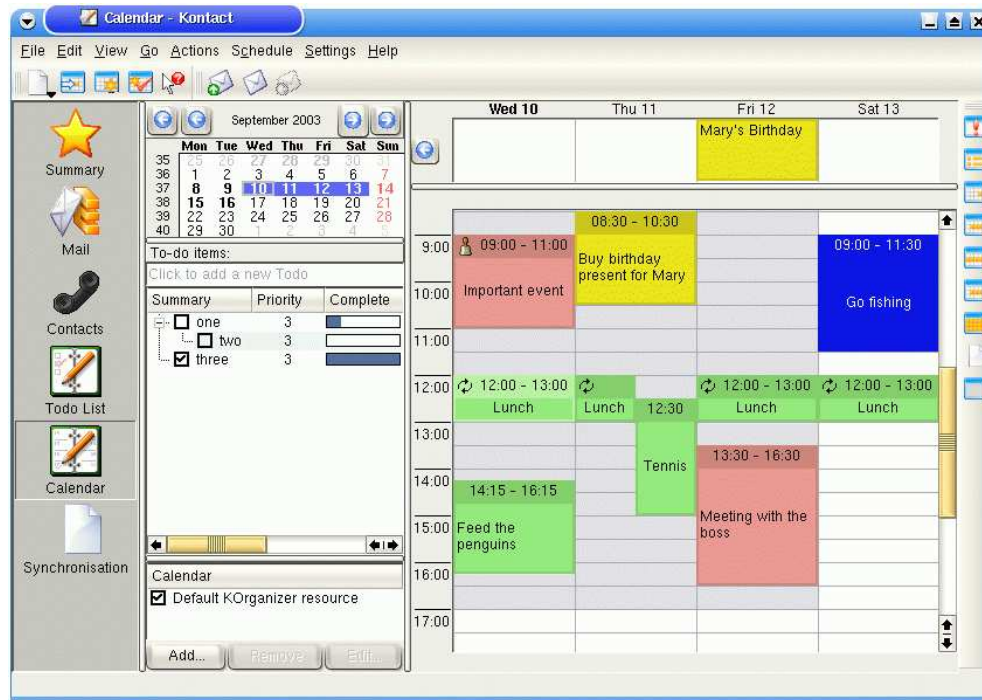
Calendar - Kontact

File Edit View Go Actions Schedule Settings Help

Summary
Mail
Contacts
Todo List
Calendar
Synchronisation

September 2003

| | Mon | Tue | Wed | Thu | Fri | Sat | Sun |
|---|---|---|---|---|---|---|---|
| 35 | 25 | 26 | 27 | 28 | 29 | 30 | 31 |
| 36 | 1 | 2 | 3 | 4 | 5 | 6 | 7 |
| 37 | 8 | 9 | 10 | 11 | 12 | 13 | 14 |
| 38 | 15 | 16 | 17 | 18 | 19 | 20 | 21 |
| 39 | 22 | 23 | 24 | 25 | 26 | 27 | 28 |
| 40 | 29 | 30 | 1 | 2 | 3 | 4 | 5 |

To-do items:
Click to add a new Todo

| Summary | Priority | Complete |
|---|---|---|
| one | 3 | |
| two | 3 | |
| three | 3 | |

Calendar
Default KOrganizer resource

Add... Remove Edit...

Wed 10 Thu 11 Fri 12 Sat 13

Mary's Birthday

9:00
10:00
11:00
12:00
13:00
14:00
15:00
16:00
17:00

09:00 - 11:00
Important event

08:30 - 10:30
Buy birthday present for Mary

09:00 - 11:30
Go fishing

12:00 - 13:00
Lunch

Lunch

12:30
Tennis

12:00 - 13:00
Lunch

12:00 - 13:00
Lunch

13:30 - 16:30
Meeting with the boss

14:15 - 16:15
Feed the penguins